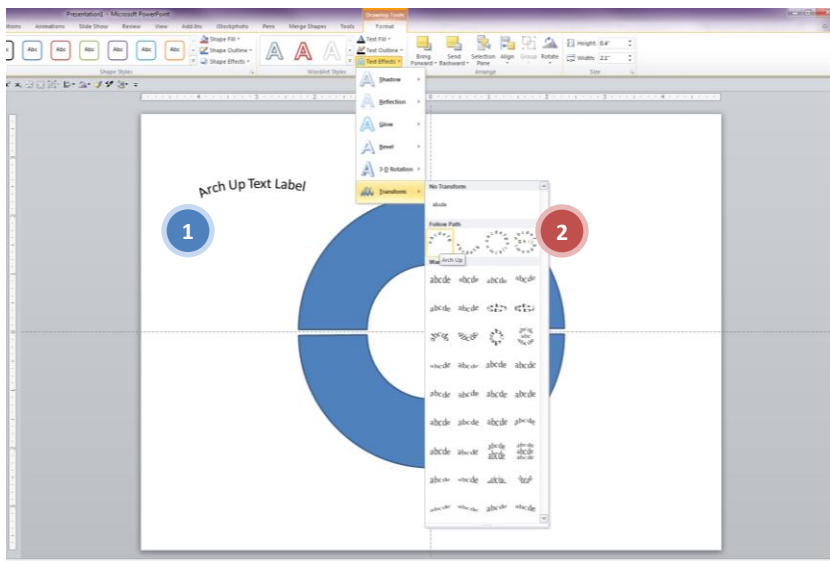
Presentation1 - Microsoft PowerPoint

Drawing Tools

itions Animations Slide Show Review View Add-Ins iStockphoto Pens Merge Shapes Tools Format

Abc Abc Abc Abc Abc Abc

Shape Fill
Shape Outline
Shape Effects

Shape Styles

A A A

WordArt Styles

Text Fill
Text Outline
Text Effects

Bring Forward
Send Backward
Selection Pane
Align
Group
Rotate

Arrange

Height: 0.4"
Width: 2.2"

Size

Shadow
Reflection
Glow
Bevel
3-D Rotation
Transform

No Transform

abcde

Follow Path

Arch Up

Warp

abcde abcde abcde abcde

abcde abcde abcde abcde

abcde abcde abcde abcde

abcde abcde abcde abcde

abcde abcde abcde abcde

abcde abcde abcde abcde

abcde abcde abcde abcde

Arch Up Text Label

1

2